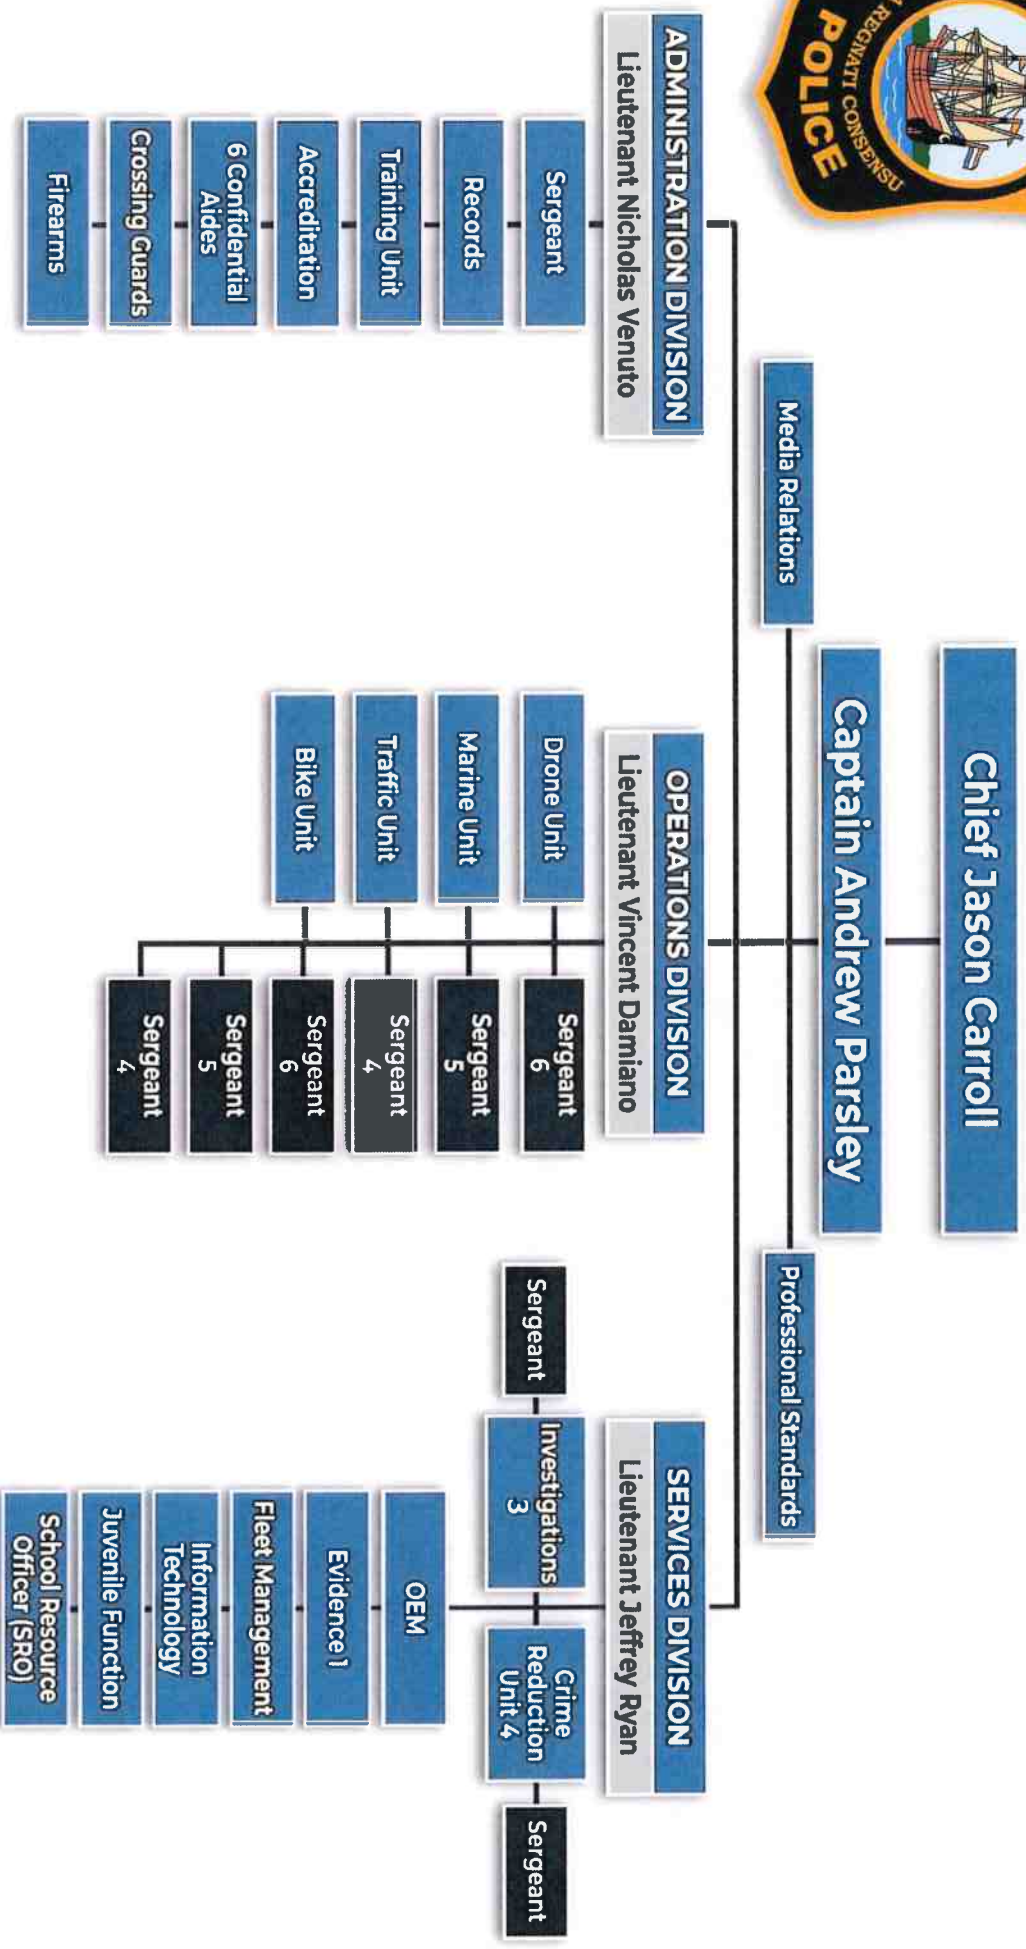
REGNATI CONSENSU
POLICE

Chief Jason Carroll

Captain Andrew Parsley

Media Relations

Professional Standards

ADMINISTRATION DIVISION
Lieutenant Nicholas Venuto

Sergeant
Records
Training Unit
Accreditation
6 Confidential Aides
Crossing Guards
Firearms

OPERATIONS DIVISION
Lieutenant Vincent Damiano

Drone Unit
Marine Unit
Traffic Unit
Bike Unit

Sergeant 6
Sergeant 5
Sergeant 4
Sergeant 6
Sergeant 5
Sergeant 4

SERVICES DIVISION
Lieutenant Jeffrey Ryan

Sergeant
Investigations 3
Crime Reduction Unit 4
Sergeant

OEM
Evidence 1
Fleet Management
Information Technology
Juvenile Function
School Resource Officer (SRO)